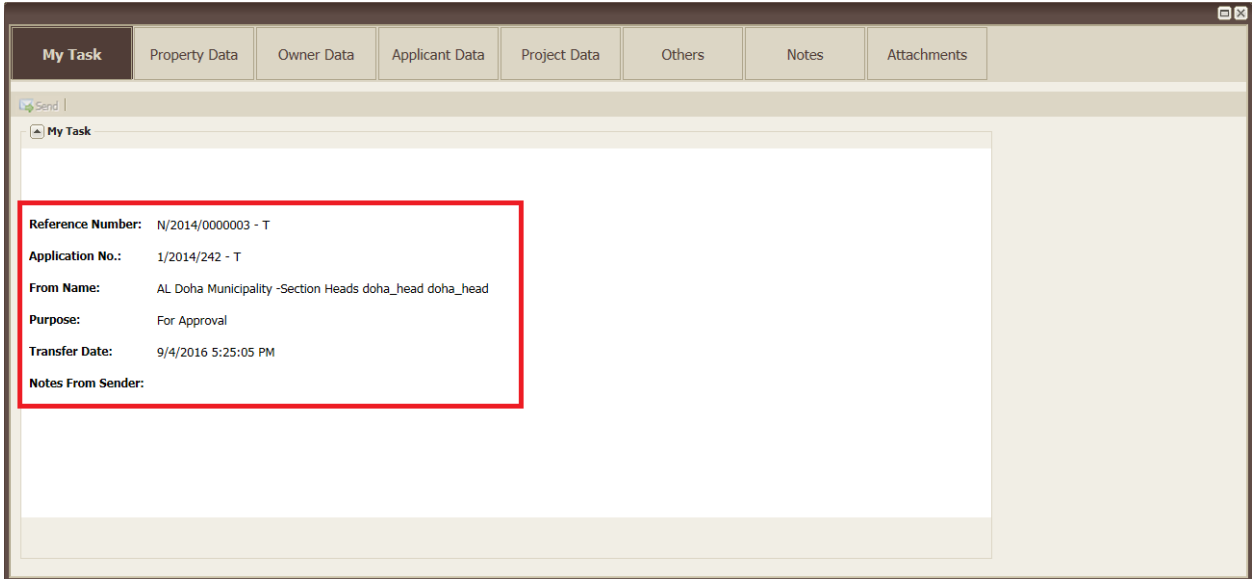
My Task | Property Data | Owner Data | Applicant Data | Project Data | Others | Notes | Attachments

Send

My Task

Reference Number: N/2014/0000003 - T

Application No.: 1/2014/242 - T

From Name: AL Doha Municipality -Section Heads doha_head doha_head

Purpose: For Approval

Transfer Date: 9/4/2016 5:25:05 PM

Notes From Sender: